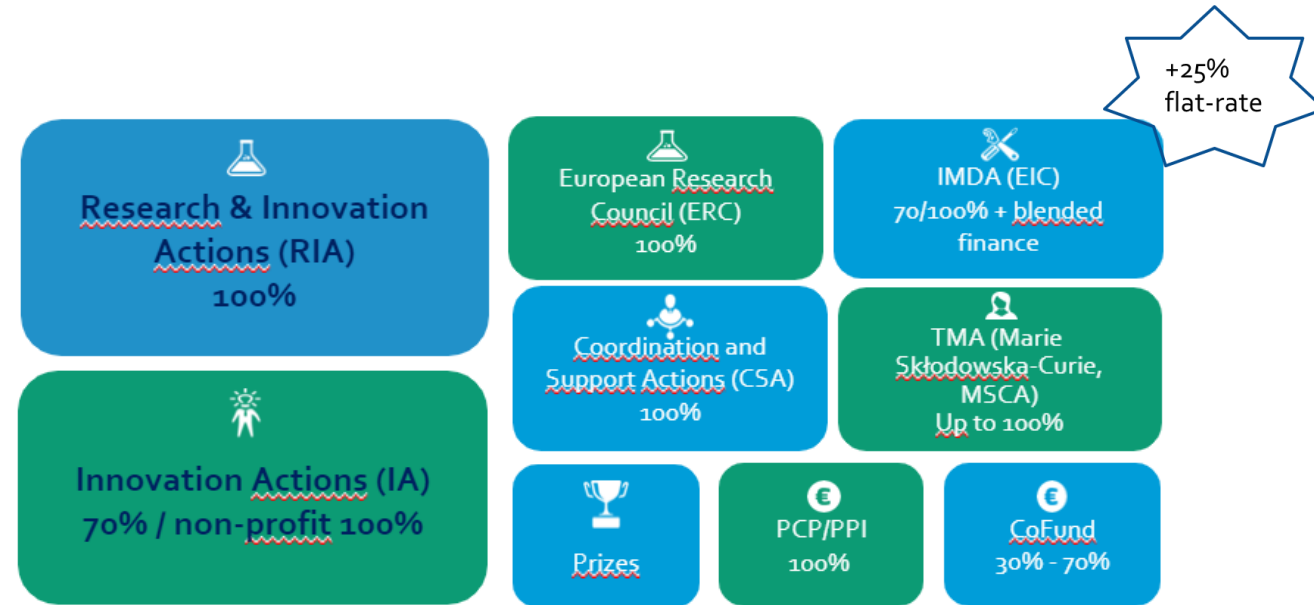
+25%
flat-rate

Research & Innovation Actions (RIA)
100%

Innovation Actions (IA)
70% / non-profit 100%

European Research Council (ERC)
100%

IMDA (EIC)
70/100% + blended finance

Coordination and Support Actions (CSA)
100%

TMA (Marie Skłodowska-Curie, MSCA)
Up to 100%

Prizes

€
PCP/PPI
100%

€
CoFund
30% - 70%